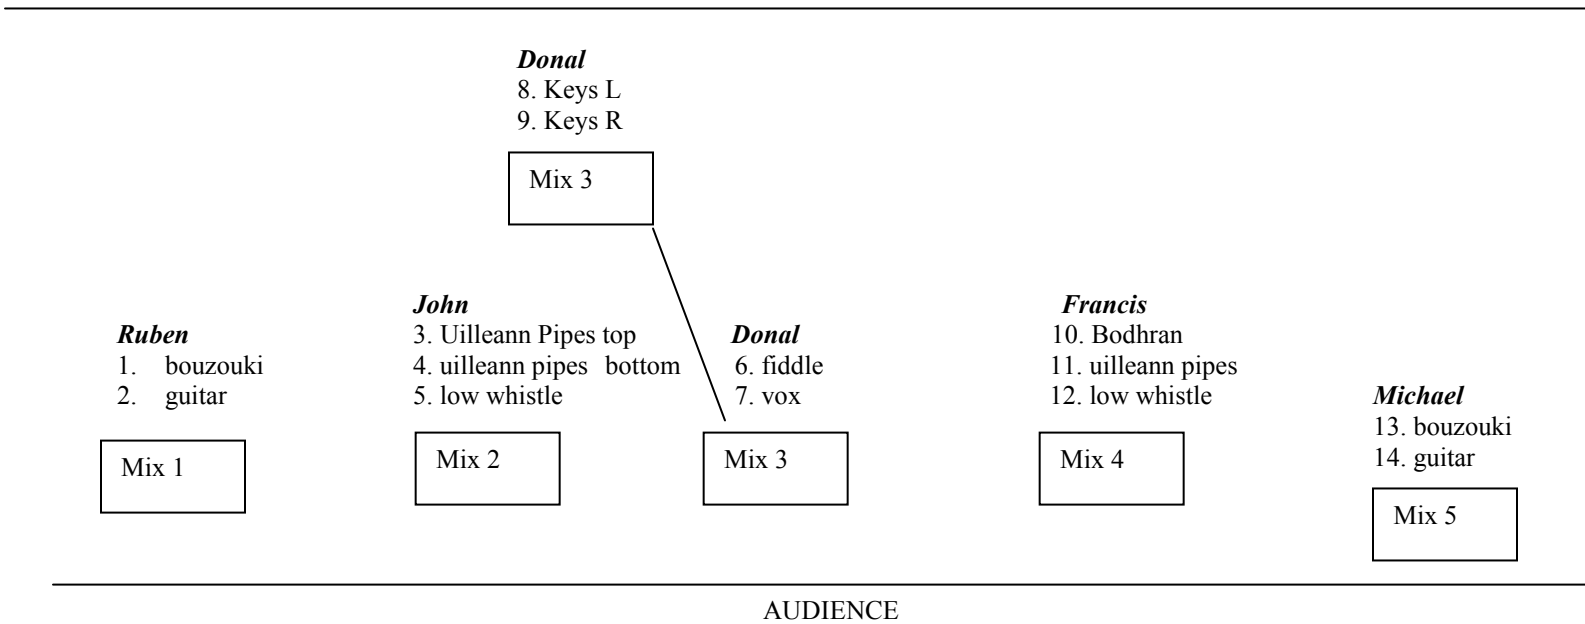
***Donal***
8. Keys L
9. Keys R

Mix 3

***Ruben***
1. bouzouki
2. guitar

Mix 1

***John***
3. Uilleann Pipes top
4. uilleann pipes bottom
5. low whistle

Mix 2

***Donal***
6. fiddle
7. vox

Mix 3

***Francis***
10. Bodhran
11. uilleann pipes
12. low whistle

Mix 4

***Michael***
13. bouzouki
14. guitar

Mix 5

AUDIENCE